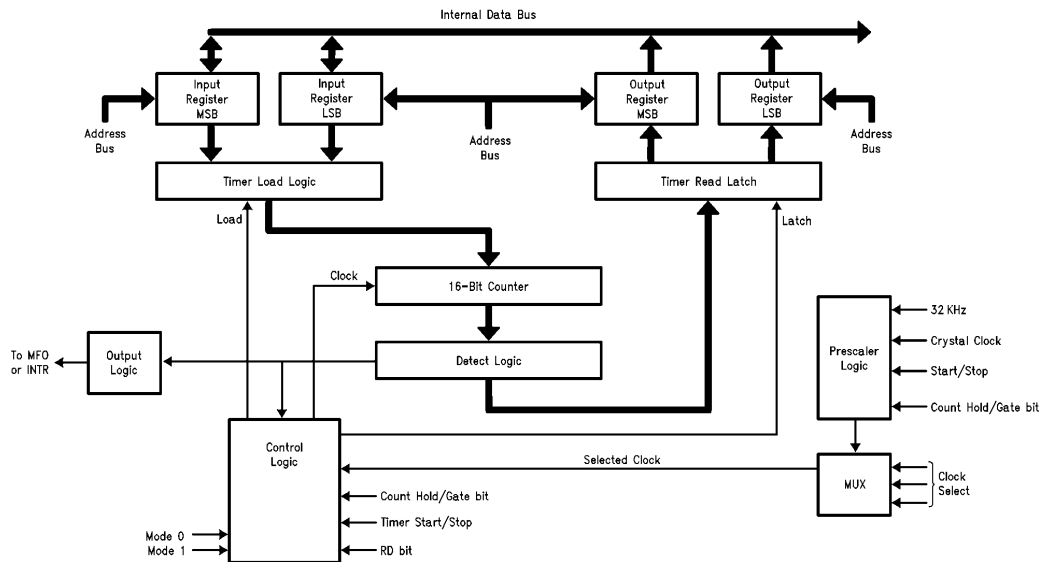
Internal Data Bus

Input Register MSB

Input Register LSB

Output Register MSB

Output Register LSB

Address Bus

Address Bus

Address Bus

Timer Load Logic

Timer Read Latch

Load

Latch

Clock

16-Bit Counter

Detect Logic

To MFO or INTR

Output Logic

Prescaler Logic

32 KHz

Crystal Clock

Start/Stop

Count Hold/Gate bit

Control Logic

Selected Clock

MUX

Clock Select

Count Hold/Gate bit

Timer Start/Stop

RD bit

Mode 0

Mode 1